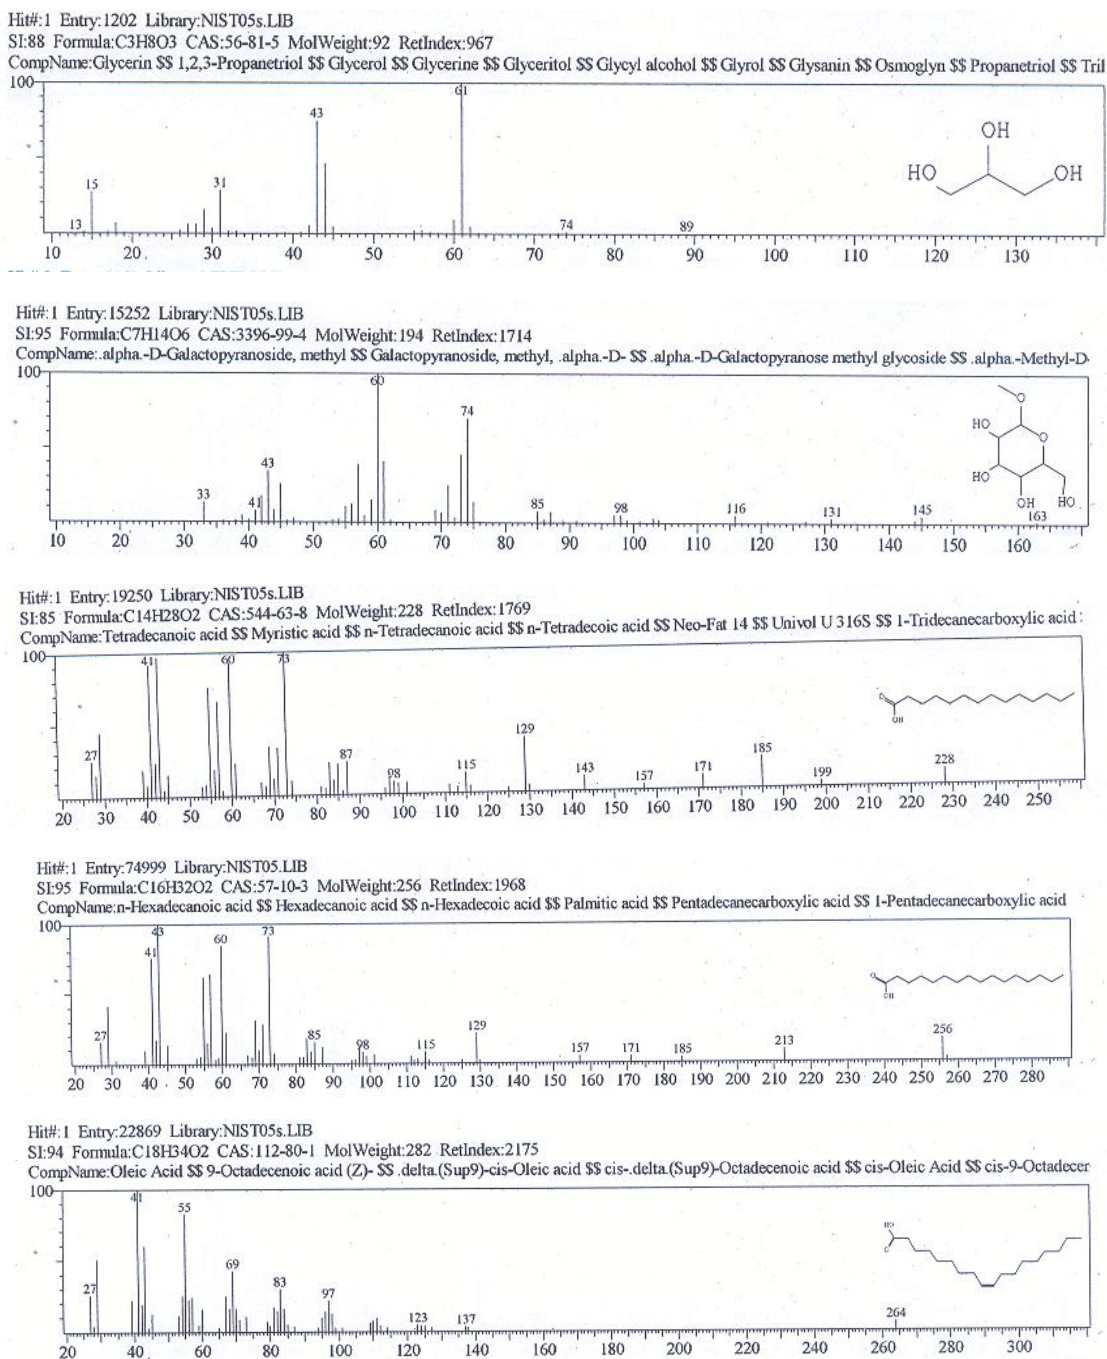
Hit#:1 Entry:1202 Library:NIST05s.LIB
SI:88 Formula:C3H8O3 CAS:56-81-5 MolWeight:92 RetIndex:967
CompName:Glycerin $$ 1,2,3-Propanetriol $$ Glycerol $$ Glycerine $$ Glyceritol $$ Glycyl alcohol $$ Glyrol $$ Glysanin $$ Osmoglyn $$ Propanetriol $$ Tril

100
13 15 31 43 61 74 89
10 20 30 40 50 60 70 80 90 100 110 120 130
OH
HO OH

Hit#:1 Entry:15252 Library:NIST05s.LIB
SI:95 Formula:C7H14O6 CAS:3396-99-4 MolWeight:194 RetIndex:1714
CompName:.alpha.-D-Galactopyranoside, methyl $$ Galactopyranoside, methyl, .alpha.-D- $$ .alpha.-D-Galactopyranose methyl glycoside $$ .alpha.-Methyl-D-

100
33 41 43 60 74 85 98 116 131 145 163
10 20 30 40 50 60 70 80 90 100 110 120 130 140 150 160
HO HO OH HO

Hit#:1 Entry:19250 Library:NIST05s.LIB
SI:85 Formula:C14H28O2 CAS:544-63-8 MolWeight:228 RetIndex:1769
CompName:Tetradecanoic acid $$ Myristic acid $$ n-Tetradecanoic acid $$ n-Tetradecoic acid $$ Neo-Fat 14 $$ Univol U 316S $$ 1-Tridecanecarboxylic acid

100
27 41 60 73 87 98 115 129 143 157 171 185 199 228
20 30 40 50 60 70 80 90 100 110 120 130 140 150 160 170 180 190 200 210 220 230 240 250
OH

Hit#:1 Entry:74999 Library:NIST05.LIB
SI:95 Formula:C16H32O2 CAS:57-10-3 MolWeight:256 RetIndex:1968
CompName:n-Hexadecanoic acid $$ Hexadecanoic acid $$ n-Hexadecoic acid $$ Palmitic acid $$ Pentadecanecarboxylic acid $$ 1-Pentadecanecarboxylic acid

100
27 41 43 60 73 85 98 115 129 157 171 185 213 256
20 30 40 50 60 70 80 90 100 110 120 130 140 150 160 170 180 190 200 210 220 230 240 250 260 270 280
OH

Hit#:1 Entry:22869 Library:NIST05s.LIB
SI:94 Formula:C18H34O2 CAS:112-80-1 MolWeight:282 RetIndex:2175
CompName:Oleic Acid $$ 9-Octadecenoic acid (Z)- $$ .delta.(Sup9)-cis-Oleic acid $$ cis-.delta.(Sup9)-Octadecenoic acid $$ cis-Oleic Acid $$ cis-9-Octadecer

100
27 41 55 69 83 97 123 137 264
20 40 60 80 100 120 140 160 180 200 220 240 260 280 300
HO